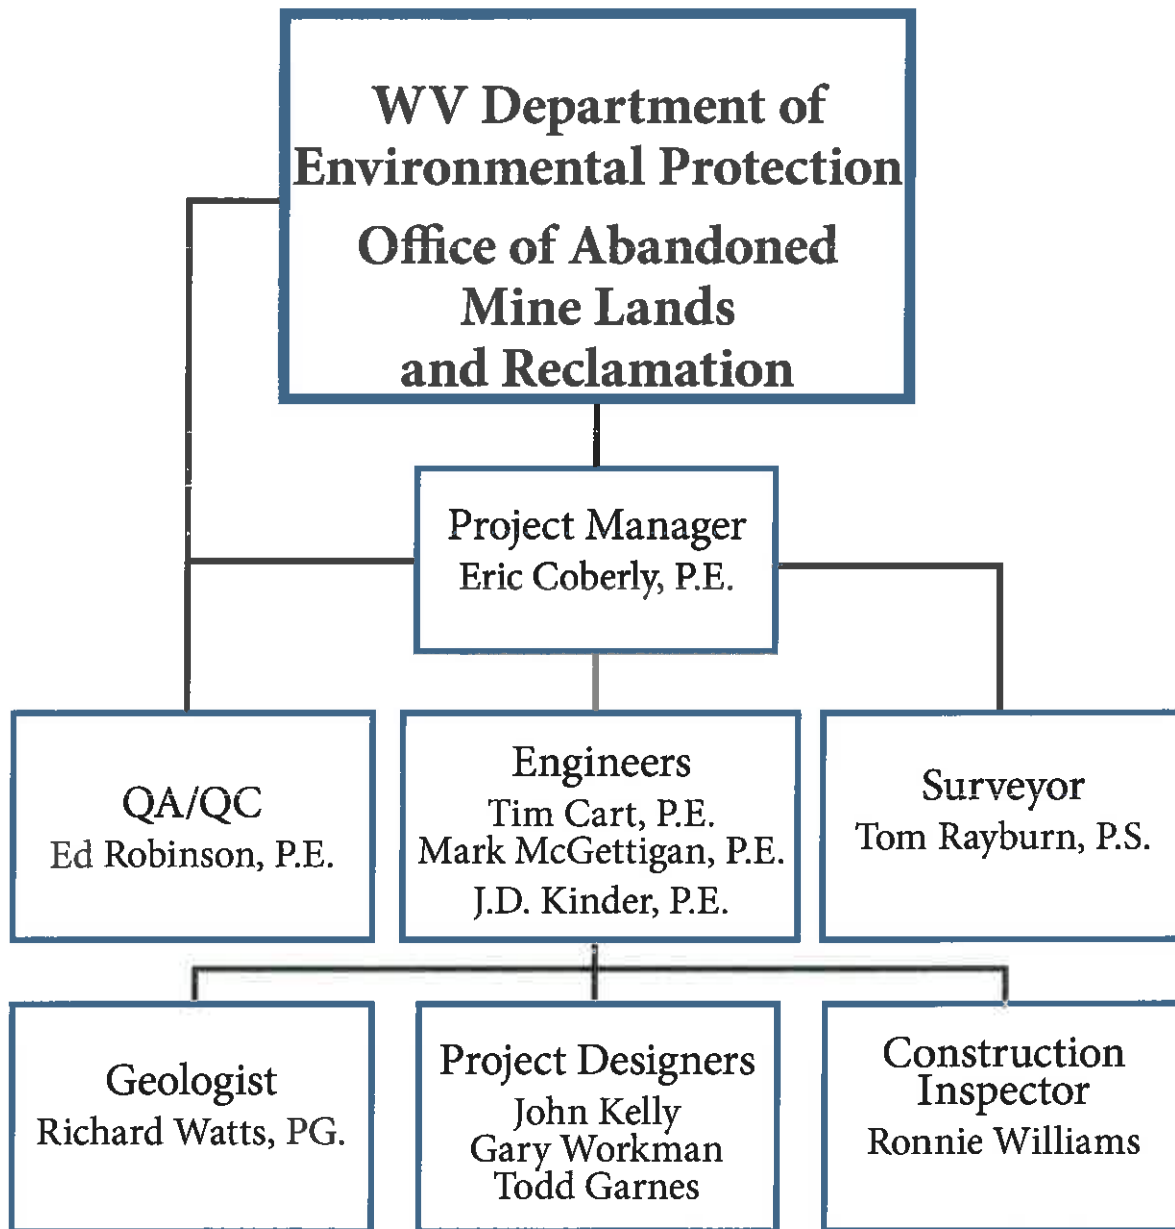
WV Department of Environmental Protection

Office of Abandoned Mine Lands and Reclamation

Project Manager
Eric Coberly, P.E.

QA/QC
Ed Robinson, P.E.

Engineers
Tim Cart, P.E.
Mark McGettigan, P.E.
J.D. Kinder, P.E.

Surveyor
Tom Rayburn, P.S.

Geologist
Richard Watts, PG.

Project Designers
John Kelly
Gary Workman
Todd Garnes

Construction Inspector
Ronnie Williams